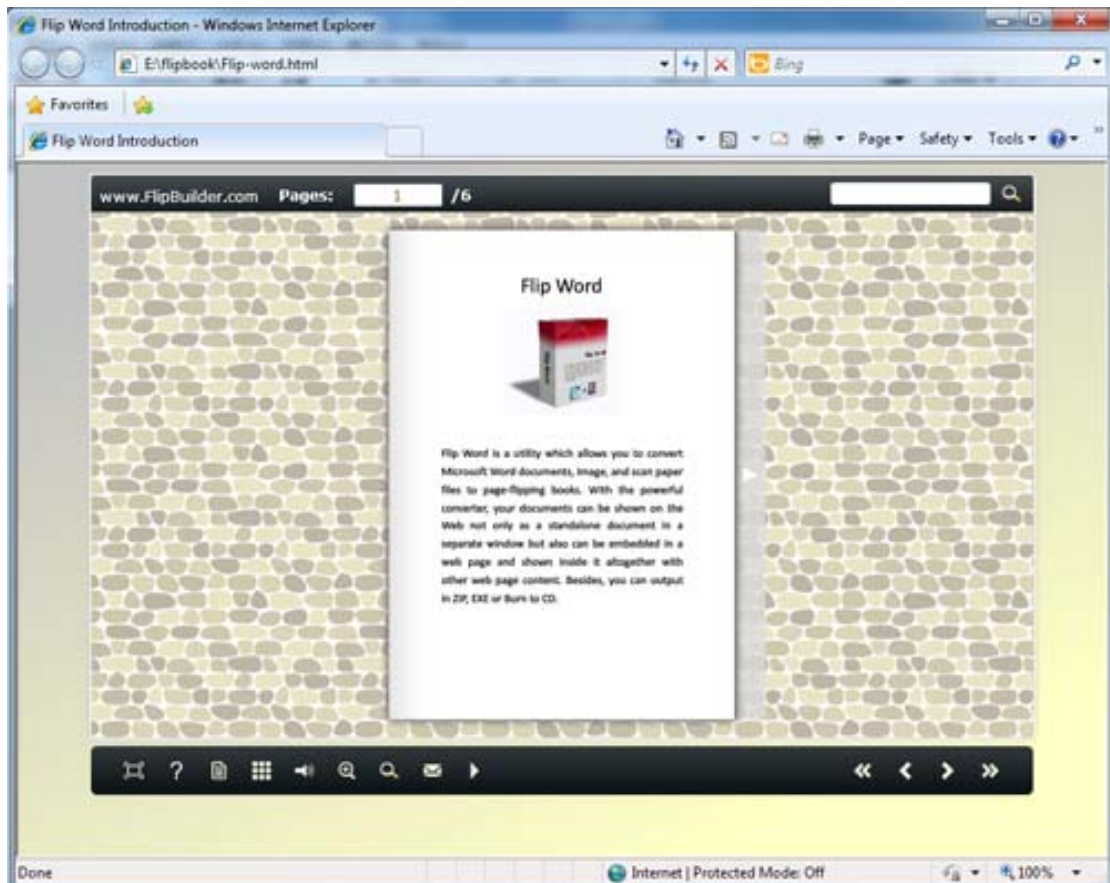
Flip Word Introduction - Windows Internet Explorer

E:\flipbook\Flip-word.html

Bing

Favorites

Flip Word Introduction

Page ▾ Safety ▾ Tools ▾

www.FlipBuilder.com Pages: 1 /6

Flip Word

Flip Word is a utility which allows you to convert Microsoft Word documents, Image, and scan paper files to page-flipping books. With the powerful converter, your documents can be shown on the Web not only as a standalone document in a separate window but also can be embedded in a web page and shown inside it altogether with other web page content. Besides, you can output in ZIP, EXE or Burn to CD.

Done

Internet | Protected Mode: Off

100%